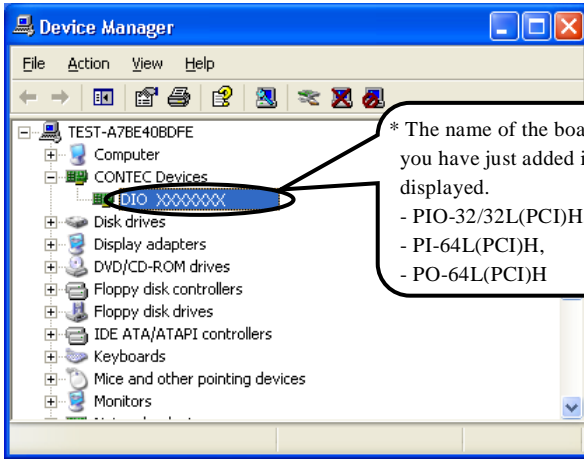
Device Manager

File Action View Help

TEST-A7BE40BDFE
Computer
CONTEC Devices
PIO XXXXXXX
Disk drives
Display adapters
DVD/CD-ROM drives
Floppy disk controllers
Floppy disk drives
IDE ATA/ATAPI controllers
Keyboards
Mice and other pointing devices
Monitors
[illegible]

* The name of the boa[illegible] you have just added i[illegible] displayed.
- PIO-32/32L(PCI)H
- PI-64L(PCI)H,
- PO-64L(PCI)H